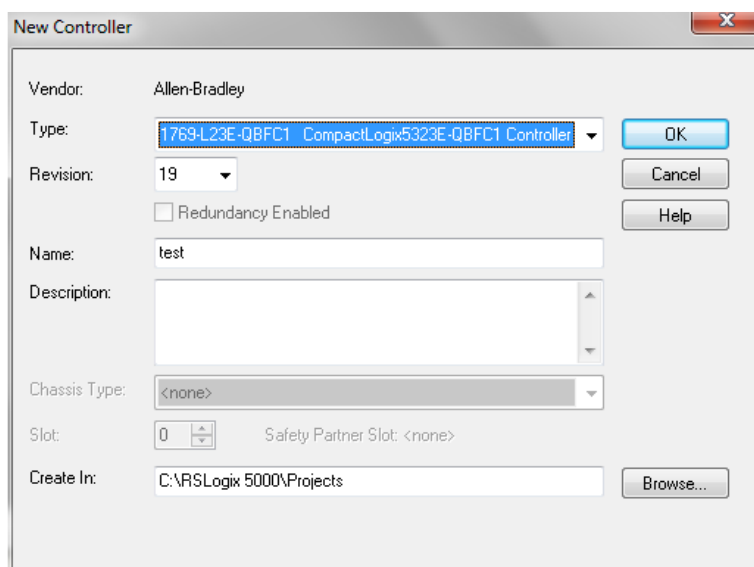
New Controller

Vendor: Allen-Bradley

Type: 1769-L23E-QBFC1 CompactLogix5323E-QBFC1 Controller

OK

Cancel

Help

Revision: 19

Redundancy Enabled

Name: test

Description:

Chassis Type: <none>

Slot: 0 Safety Partner Slot: <none>

Create In: C:\RSLogix 5000\Projects

Browse...